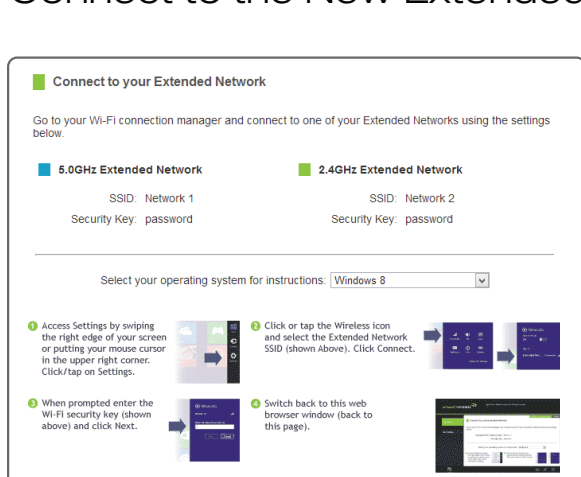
Connect to the New Extended

Connect to your Extended Network

Go to your Wi-Fi connection manager and connect to one of your Extended Networks using the settings below.

5.0GHz Extended Network

SSID: Network 1
Security Key: password

2.4GHz Extended Network

SSID: Network 2
Security Key: password

Select your operating system for instructions: Windows 8

1 Access Settings by swiping the right edge of your screen or putting your mouse cursor in the upper right corner. Click/tap on Settings.

2 Click or tap the Wireless icon and select the Extended Network SSID (shown Above). Click Connect.

3 When prompted enter the Wi-Fi security key (shown above) and click Next.

4 Switch back to this web browser window (back to this page).